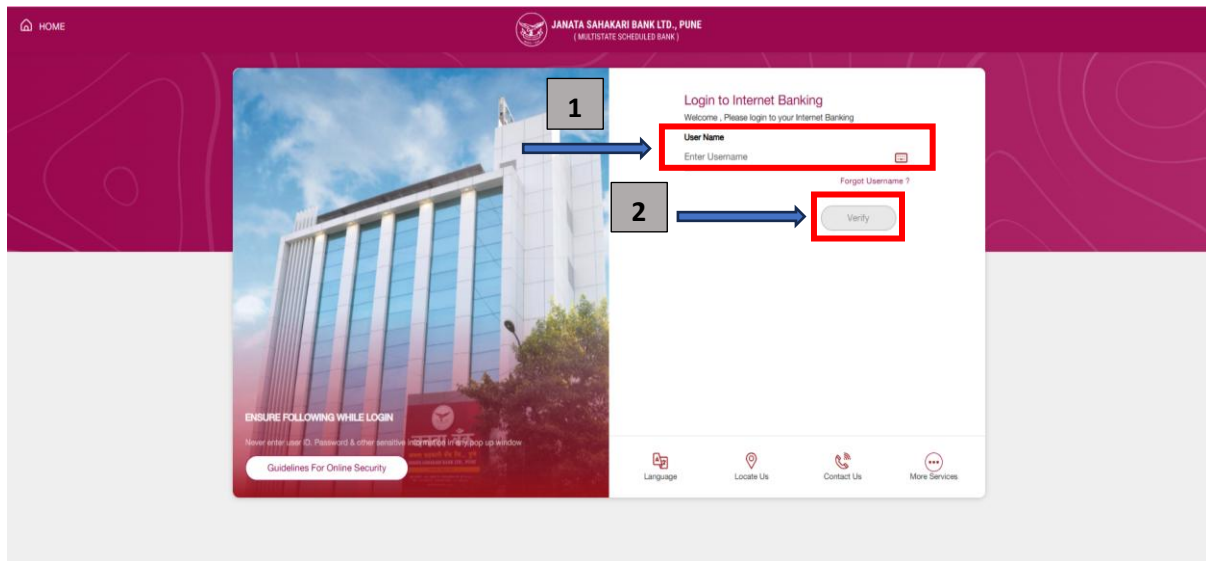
HOME

JANATA SAHAKARI BANK LTD., PUNE
( MULTISTATE SCHEDULED BANK )

1

Login to Internet Banking
Welcome , Please login to your Internet Banking

User Name
Enter Username

Forgot Username ?

2

Verify

ENSURE FOLLOWING WHILE LOGIN
Never enter user ID, Password & other sensitive information in any pop up window

Guidelines For Online Security

Language
Locate Us
Contact Us
More Services